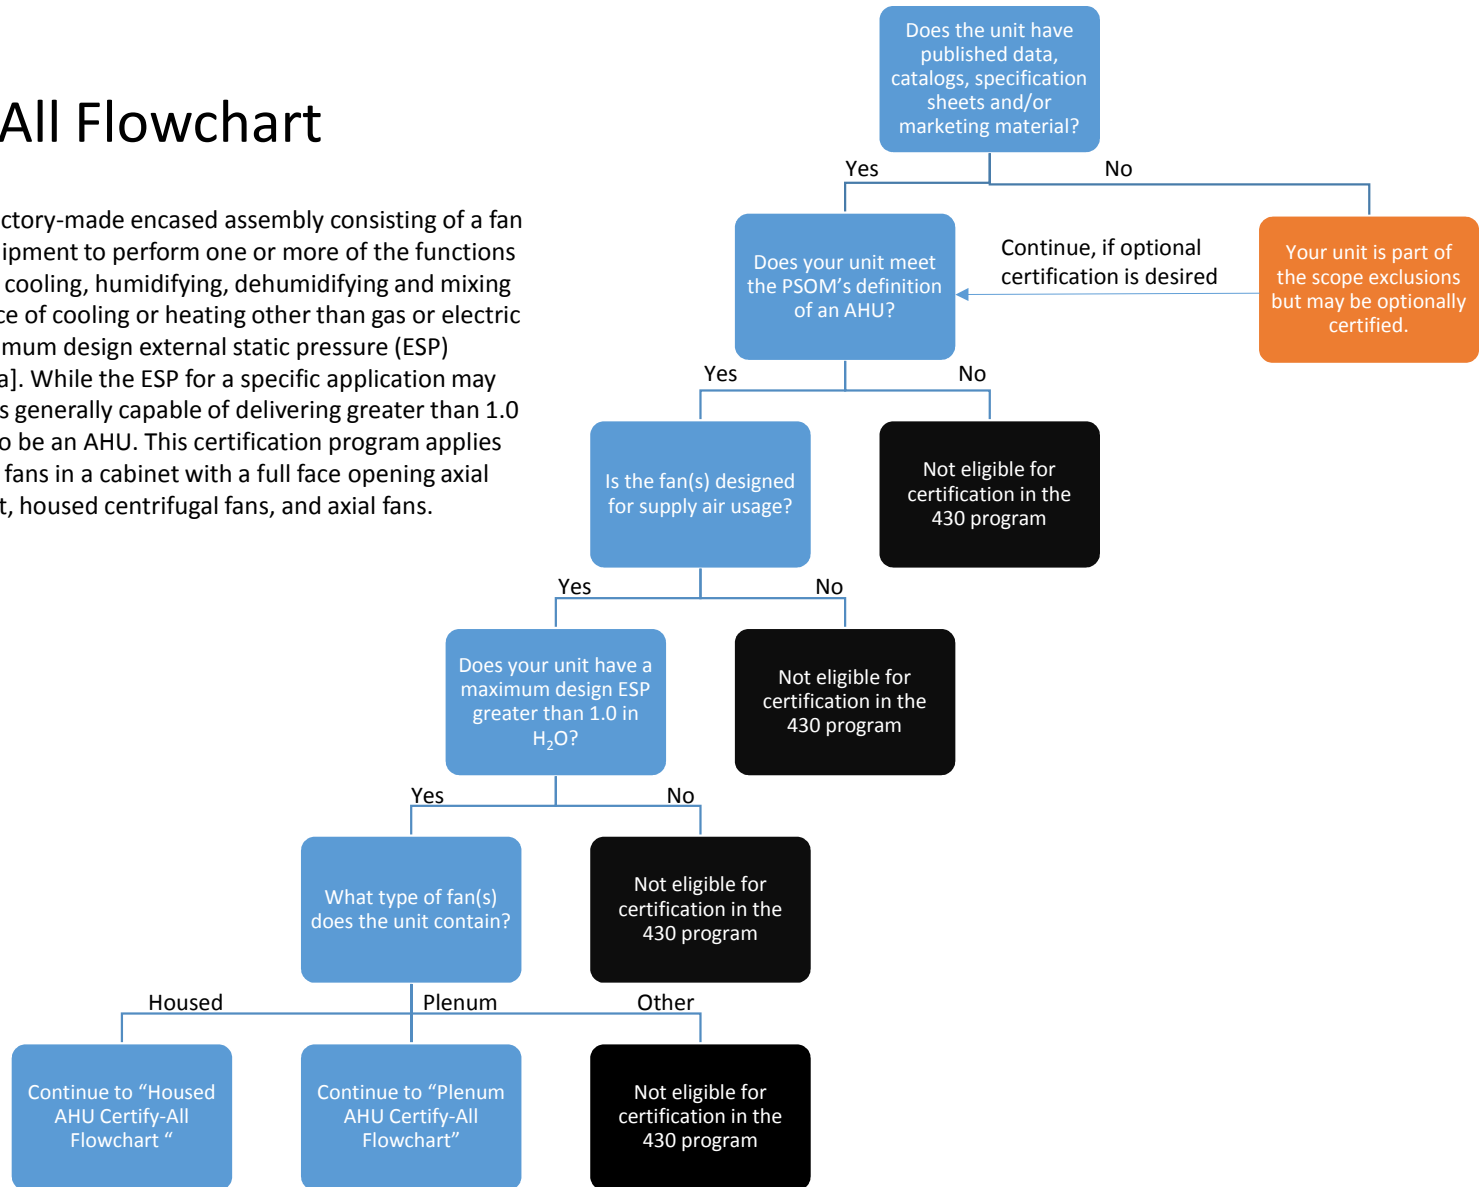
All Flowchart

ctory-made encased assembly consisting of a fan ipment to perform one or more of the functions cooling, humidifying, dehumidifying and mixing ce of cooling or heating other than gas or electric mum design external static pressure (ESP) a]. While the ESP for a specific application may s generally capable of delivering greater than 1.0 o be an AHU. This certification program applies fans in a cabinet with a full face opening axial t, housed centrifugal fans, and axial fans.

Does the unit have published data, catalogs, specification sheets and/or marketing material?

Yes

No

Does your unit meet the PSOM's definition of an AHU?

Continue, if optional certification is desired

Your unit is part of the scope exclusions but may be optionally certified.

Yes

No

Is the fan(s) designed for supply air usage?

Not eligible for certification in the 430 program

Yes

No

Does your unit have a maximum design ESP greater than 1.0 in $H_2O$?

Not eligible for certification in the 430 program

Yes

No

What type of fan(s) does the unit contain?

Not eligible for certification in the 430 program

Housed

Plenum

Other

Continue to "Housed AHU Certify-All Flowchart "

Continue to "Plenum AHU Certify-All Flowchart"

Not eligible for certification in the 430 program